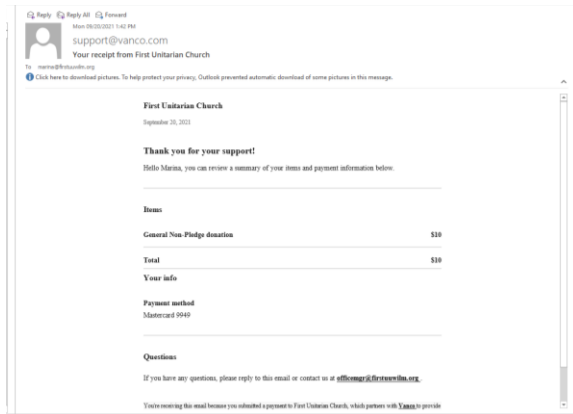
Reply Reply All Forward

Mon 09/20/2021 1:42 PM

support@vanco.com

Your receipt from First Unitarian Church

To marina@firstuuwilm.org

Click here to download pictures. To help protect your privacy, Outlook prevented automatic download of some pictures in this message.

First Unitarian Church

September 20, 2021

Thank you for your support!

Hello Marina, you can review a summary of your items and payment information below.

Items

| General Non-Pledge donation | $10 |
|---|---|
| Total | $10 |

Your info

Payment method

Mastercard 9949

Questions

If you have any questions, please reply to this email or contact us at officemgr@firstuuwilm.org .

You're receiving this email because you submitted a payment to First Unitarian Church, which partners with Vanco to provide